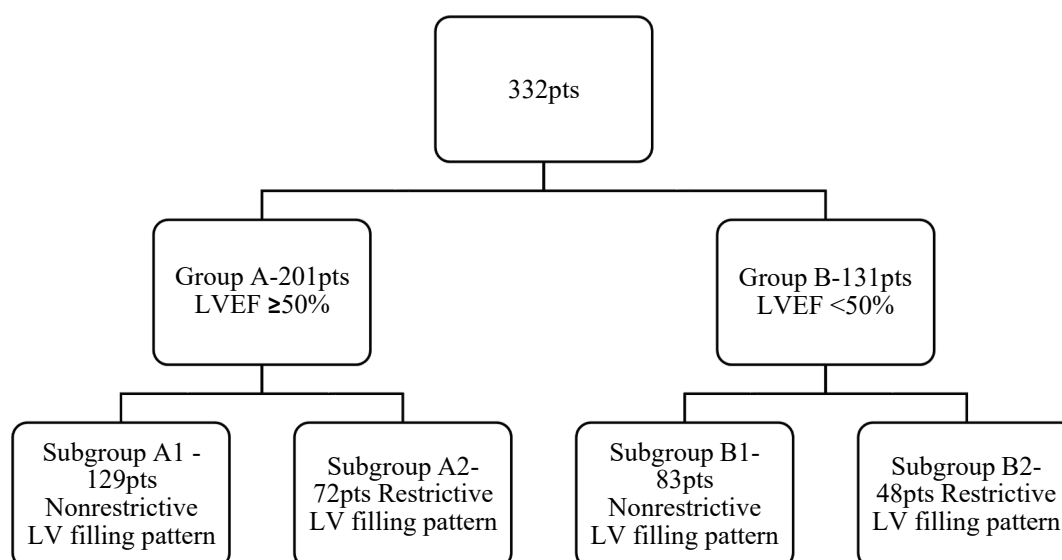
332pts

Group A-201pts LVEF ≥50%

Group B-131pts LVEF <50%

Subgroup A1 - 129pts Nonrestrictive LV filling pattern

Subgroup A2-72pts Restrictive LV filling pattern

Subgroup B1-83pts Nonrestrictive LV filling pattern

Subgroup B2-48pts Restrictive LV filling pattern